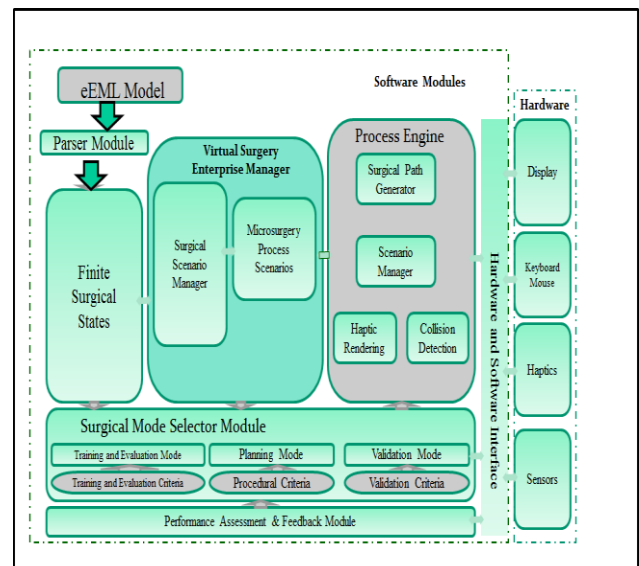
eEML Model

Software Modules

Hardware

Parser Module

Virtual Surgery Enterprise Manager

Process Engine

Surgical Path Generator

Display

Finite Surgical States

Surgical Scenario Manager

Microsurgery Process Scenarios

Scenario Manager

Keyboard Mouse

Haptic Rendering

Collision Detection

Haptics

Hardware and Software Interface

Surgical Mode Selector Module

Training and Evaluation Mode

Planning Mode

Validation Mode

Sensors

Training and Evaluation Criteria

Procedural Criteria

Validation Criteria

Performance Assessment & Feedback Module